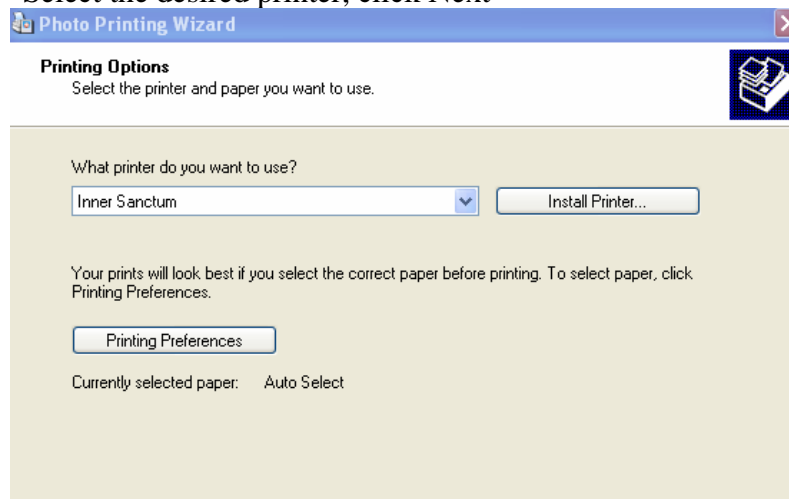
Select the desired printer, click Next

Photo Printing Wizard

Printing Options
Select the printer and paper you want to use.

What printer do you want to use?

Inner Sanctum

Install Printer...

Your prints will look best if you select the correct paper before printing. To select paper, click Printing Preferences.

Printing Preferences

Currently selected paper: Auto Select